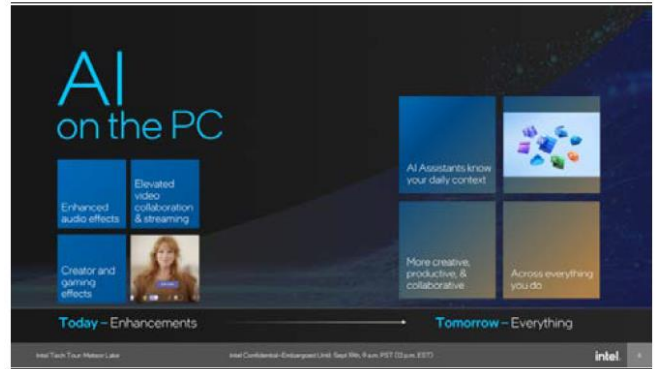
AI
on the PC

Enhanced audio effects

Elevated video collaboration & streaming

Creator and gaming effects

AI Assistants know your daily context

More creative, productive, & collaborative

Across everything you do

Today – Enhancements

Tomorrow – Everything

Intel Tech Tour Meteor Lake

Intel Confidential–Embargoed Until Sept 19th, 9 a.m. PST (12 p.m. EST)

intel.

4